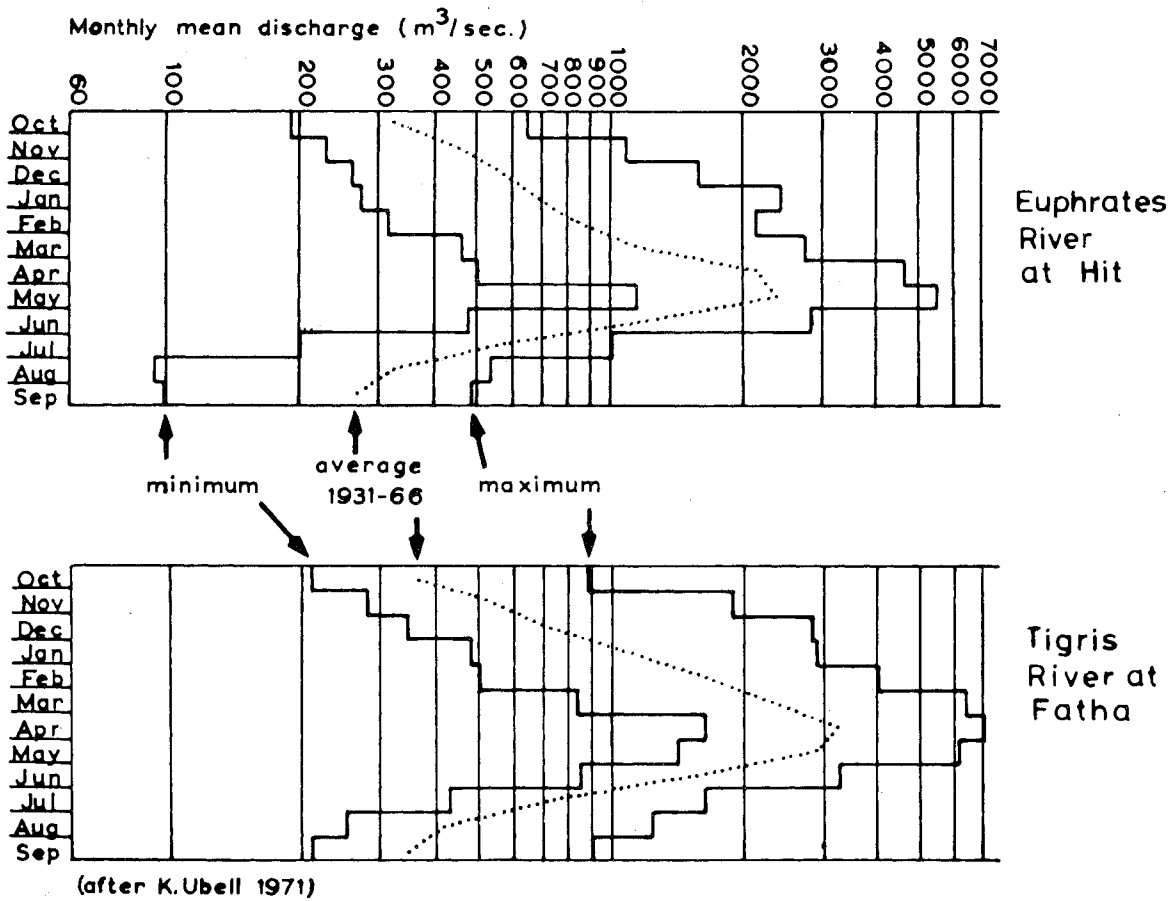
Monthly mean discharge ($m^3$/sec.)

60
100
200
300
400
500
600
700
800
900
1000
2000
3000
4000
5000
6000
7000

Oct
Nov
Dec
Jan
Feb
Mar
Apr
May
Jun
Jul
Aug
Sep

Euphrates River at Hit

minimum

average 1931-66

maximum

Oct
Nov
Dec
Jan
Feb
Mar
Apr
May
Jun
Jul
Aug
Sep

Tigris River at Fatha

(after K.Ubell 1971)